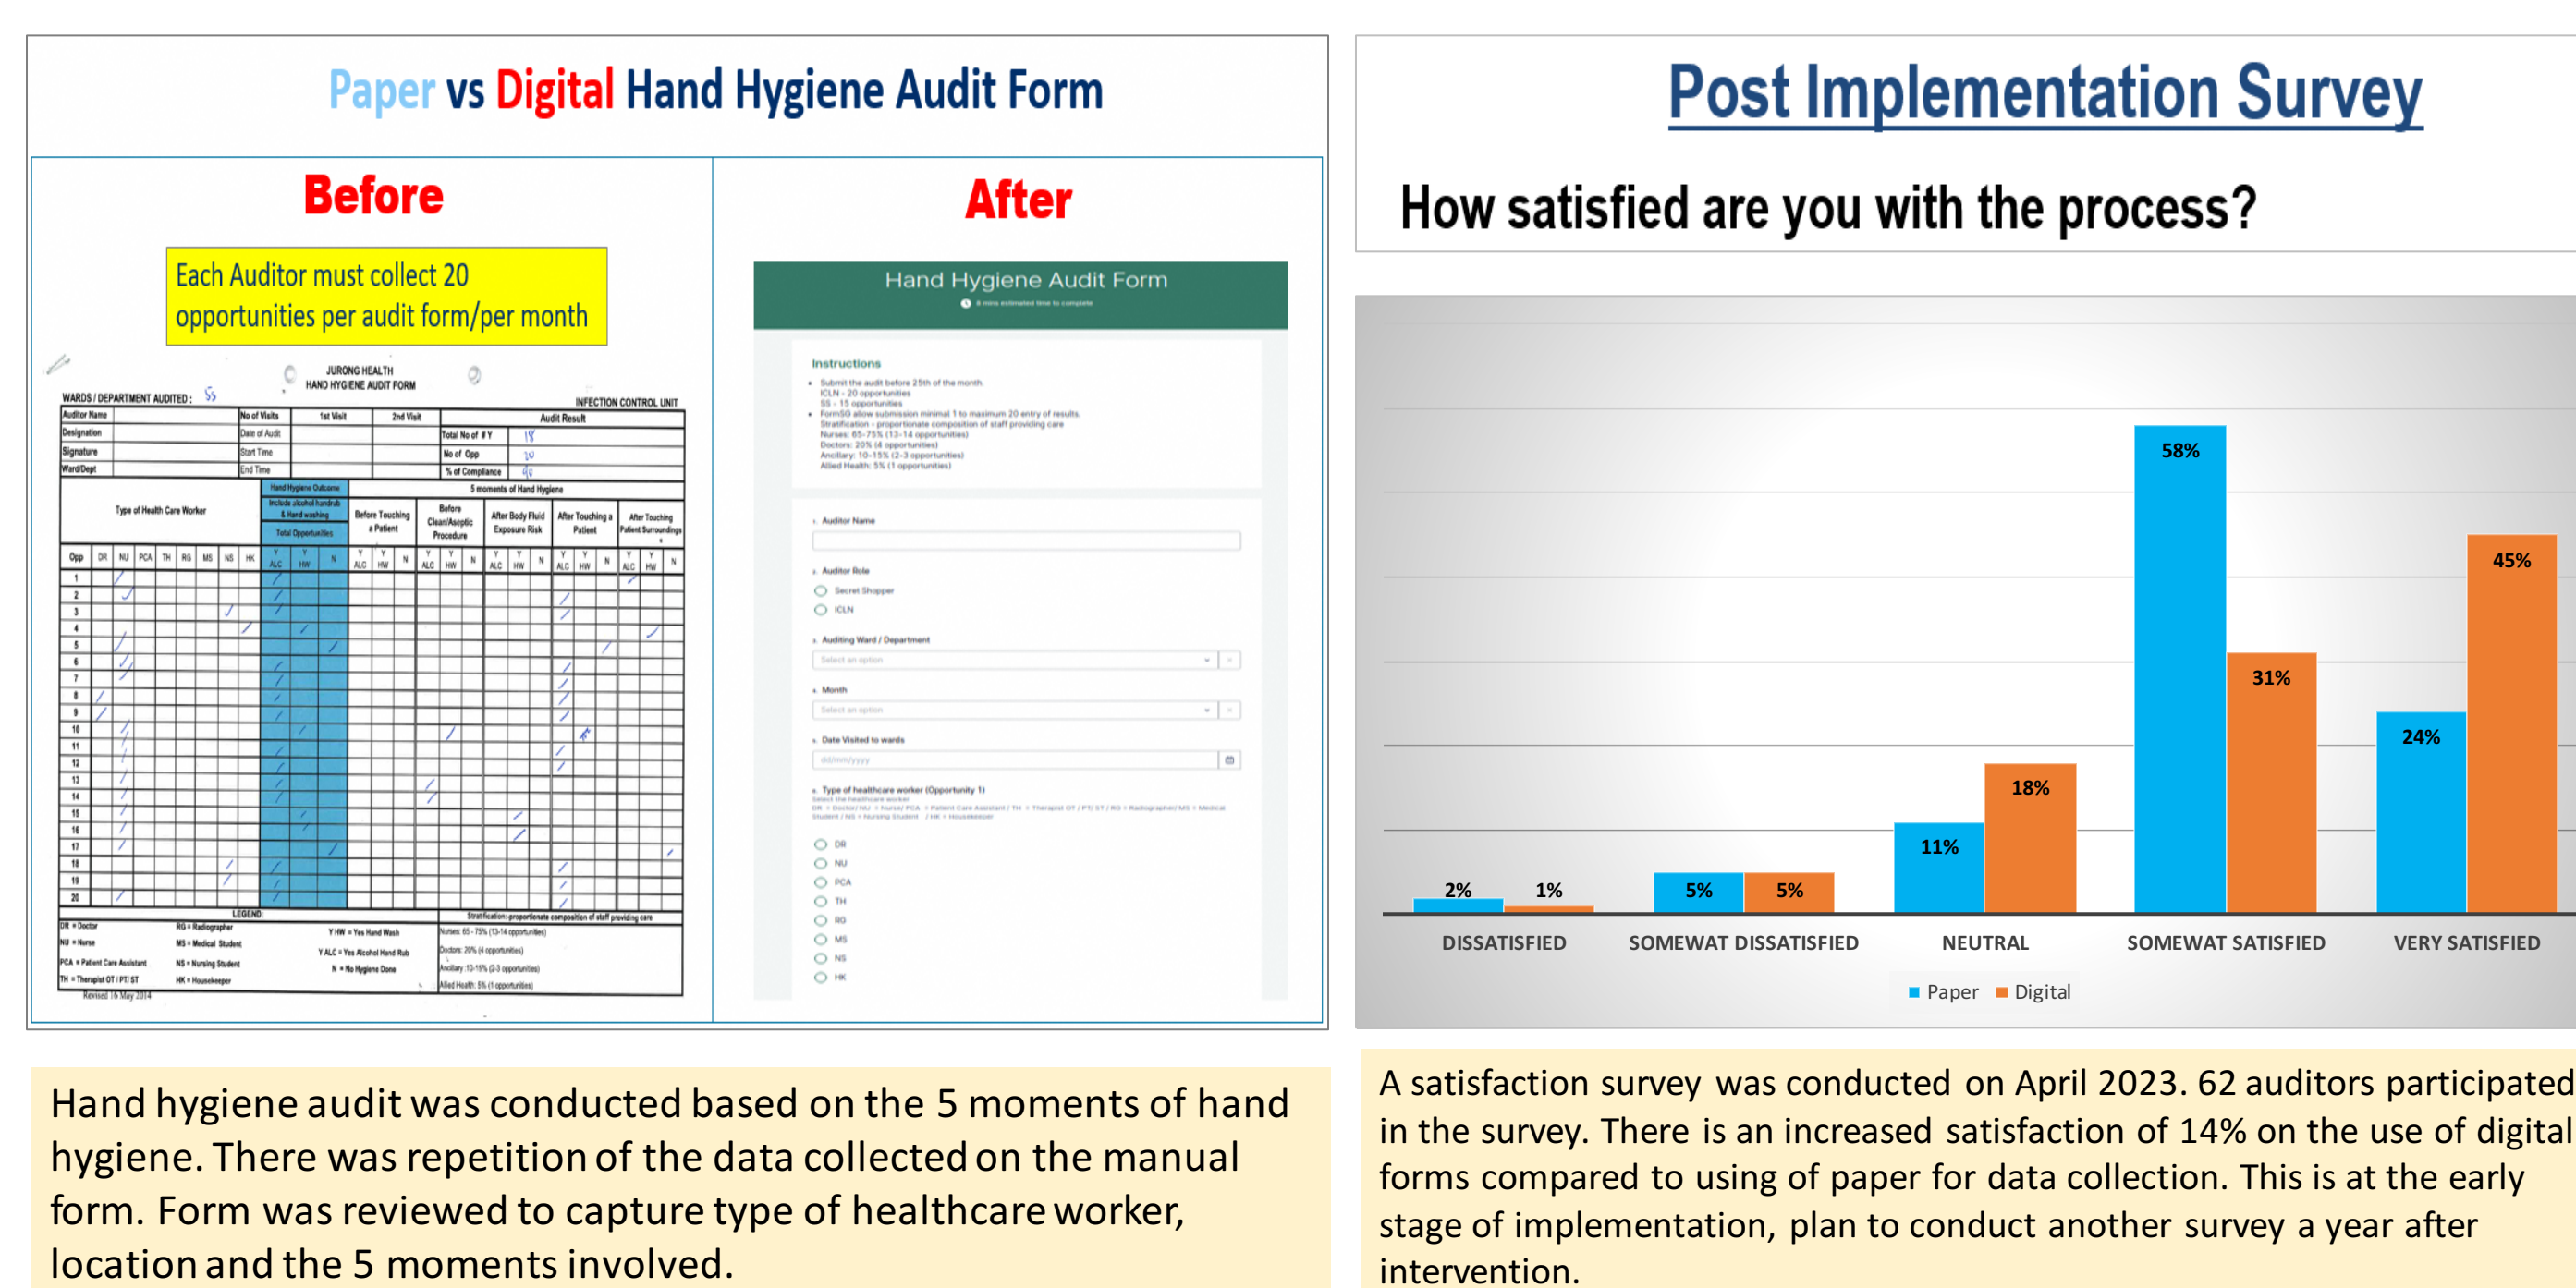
Paper vs Digital Hand Hygiene Audit Form

Before

Each Auditor must collect 20 opportunities per audit form/per month

JURONG HEALTH
HAND HYGIENE AUDIT FORM

WARDS / DEPARTMENT AUDITED :

INFECTION CONTROL UNIT

| Auditor Name | | No of Visits | 1st Visit | 2nd Visit | Audit Result |
|---|---|---|---|---|---|
| Designation | | Date of Audit | | | Total No of # Y |
| Signature | | Start Time | | | No of Opp |
| Ward/Dept | | End Time | | | % of Compliance |

Type of Health Care Worker

Hand Hygiene Outcome
Include alcohol handrub & Hand washing
Total Opportunities

5 moments of Hand Hygiene

Before Touching a Patient
Before Clean/Aseptic Procedure
After Body Fluid Exposure Risk
After Touching a Patient
After Touching Patient Surroundings

Opp DR NU PCA TH RG MS NS HK ALC HW

LEGEND:
DR = Doctor
NU = Nurse
PCA = Patient Care Assistant
TH = Therapist OT / PT/ ST
RG = Radiographer
MS = Medical Student
NS = Nursing Student
HK = Housekeeper
Y HW = Yes Hand Wash
Y ALC = Yes Alcohol Hand Rub
N = No Hygiene Done

Stratification:-proportionate composition of staff providing care
Nurses: 65 - 75% (13-14 opportunities)
Doctors: 20% (4 opportunities)
Ancillary :10-15% (2-3 opportunities)
Allied Health: 5% (1 opportunities)

Revised 16 May 2014

After

Hand Hygiene Audit Form

Instructions
• Submit the audit before 25th of the month.
ICLN - 20 opportunities
SS - 15 opportunities
• FormSG allow submission minimal 1 to maximum 20 entry of results.
Stratification - proportionate composition of staff providing care
Nurses: 65-75% (13-14 opportunities)
Doctors: 20% (4 opportunities)
Ancillary: 10-15% (2-3 opportunities)
Allied Health: 5% (1 opportunities)

Auditor Name

Auditor Role
Secret Shopper
ICLN

Auditing Ward / Department
Select an option

Month
Select an option

Date Visited to wards
dd/mm/yyyy

Type of healthcare worker (Opportunity 1)

DR
NU
PCA
TH
RG
MS
NS
HK

Post Implementation Survey

How satisfied are you with the process?

| | Paper | Digital |
|---|---|---|
| DISSATISFIED | 2% | 1% |
| SOMEWAT DISSATISFIED | 5% | 5% |
| NEUTRAL | 11% | 18% |
| SOMEWAT SATISFIED | 58% | 31% |
| VERY SATISFIED | 24% | 45% |

Paper Digital

Hand hygiene audit was conducted based on the 5 moments of hand hygiene. There was repetition of the data collected on the manual form. Form was reviewed to capture type of healthcare worker, location and the 5 moments involved.

A satisfaction survey was conducted on April 2023. 62 auditors participated in the survey. There is an increased satisfaction of 14% on the use of digital forms compared to using of paper for data collection. This is at the early stage of implementation, plan to conduct another survey a year after intervention.